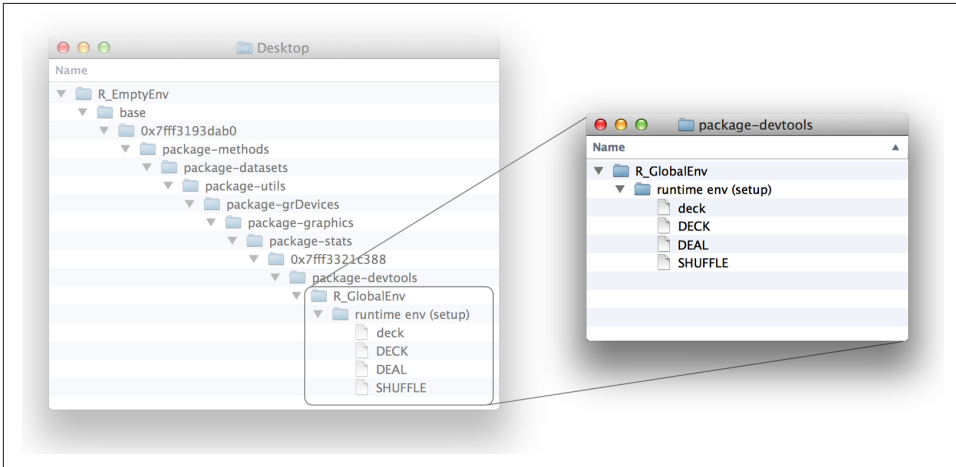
Desktop

Name

R_EmptyEnv
base
0x7fff3193dab0
package-methods
package-datasets
package-utils
package-grDevices
package-graphics
package-stats
0x7fff3321c388
package-devtools
R_GlobalEnv
runtime env (setup)
deck
DECK
DEAL
SHUFFLE

package-devtools

Name

R_GlobalEnv
runtime env (setup)
deck
DECK
DEAL
SHUFFLE